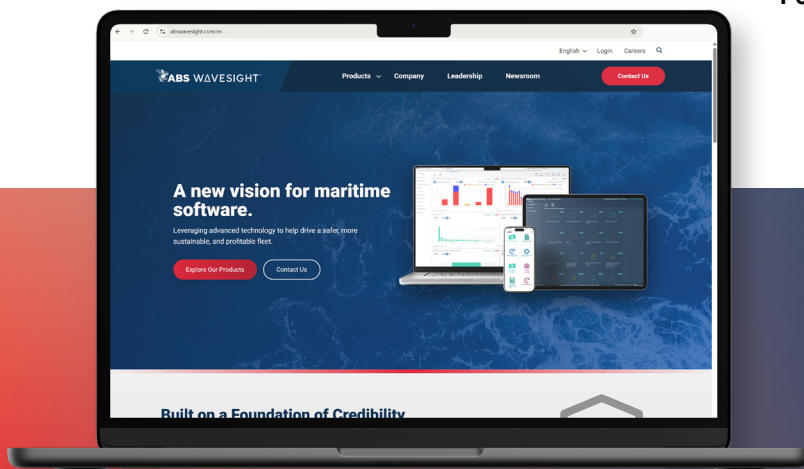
abswavesight.com/en

English Login Careers

ABS WAVESIGHT

Products Company Leadership Newsroom

Contact Us

A new vision for maritime software.

Leveraging advanced technology to help drive a safer, more sustainable, and profitable fleet.

Explore Our Products

Contact Us

Built on a Foundation of Credibility